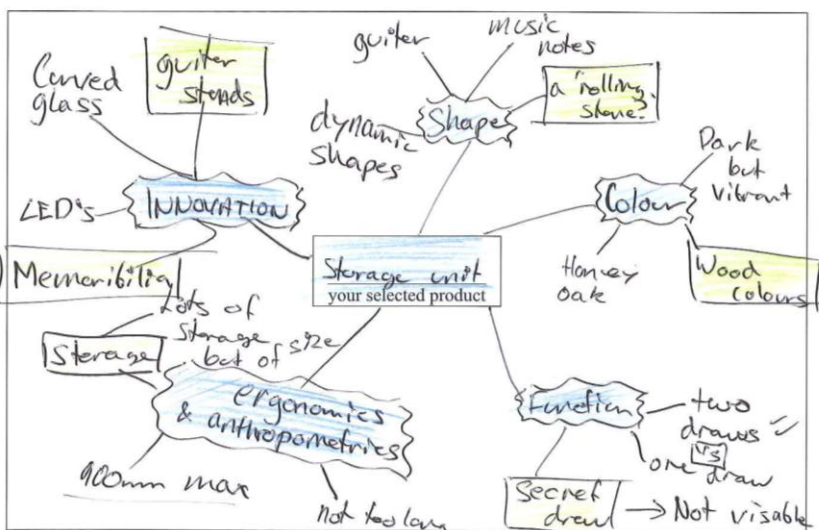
guiter

music notes

Curved glass

guiter stands

a 'rolling stone'

Shape

dynamic shapes

Dark but Vibrant

Colour

LED's

INNOVATION

Memoribilia

Storage unit
your selected product

Honey Oak

Wood colours

Lots of storage but of size

Storage

ergonomics & anthropometrics

Function

two draws

VS

one draw

900mm max

Not too low

Secret drawl

→ Not visable